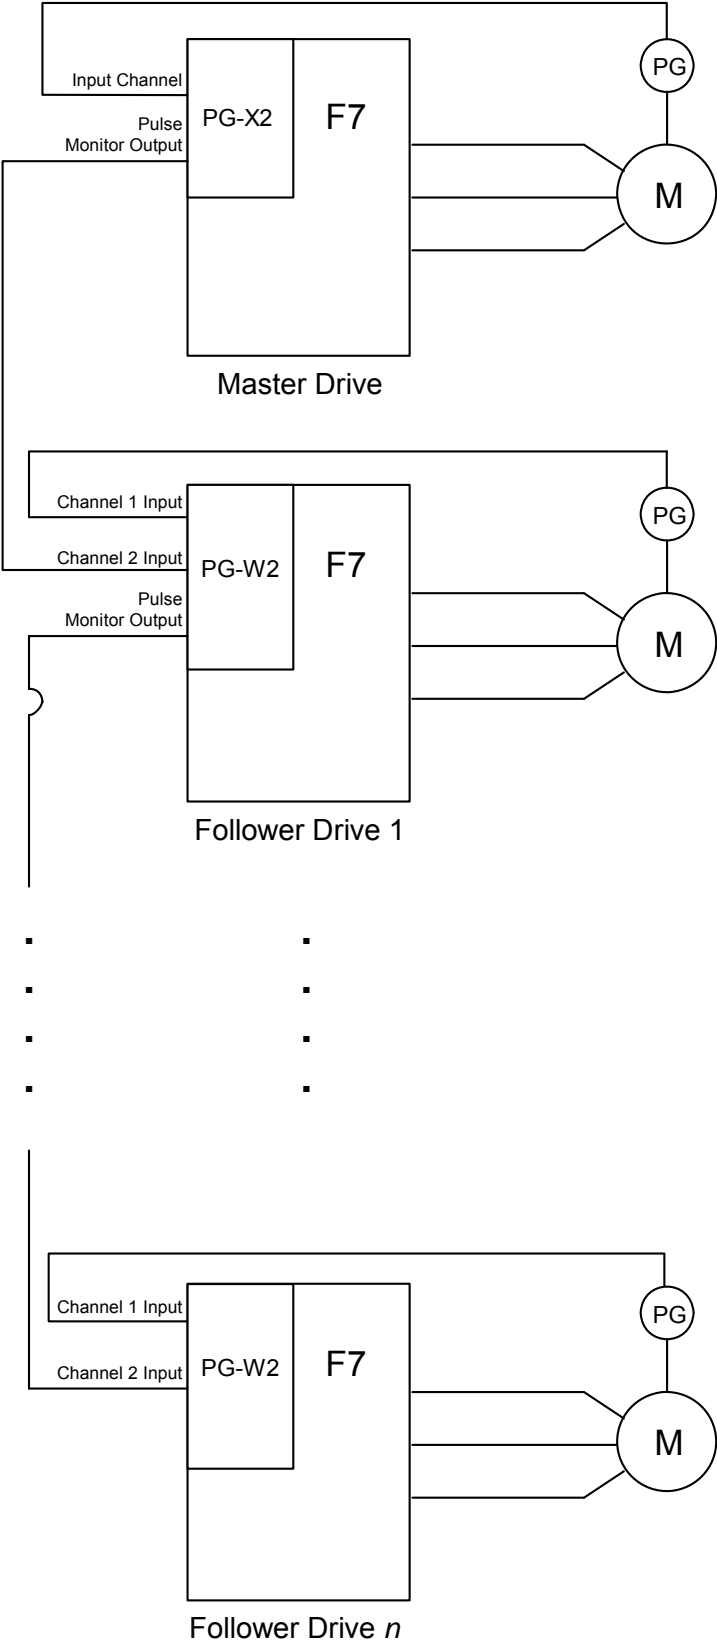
Input Channel
Pulse Monitor Output
PG-X2
F7
PG
M
Master Drive

Channel 1 Input
Channel 2 Input
Pulse Monitor Output
PG-W2
F7
PG
M
Follower Drive 1

Channel 1 Input
Channel 2 Input
PG-W2
F7
PG
M
Follower Drive *n*